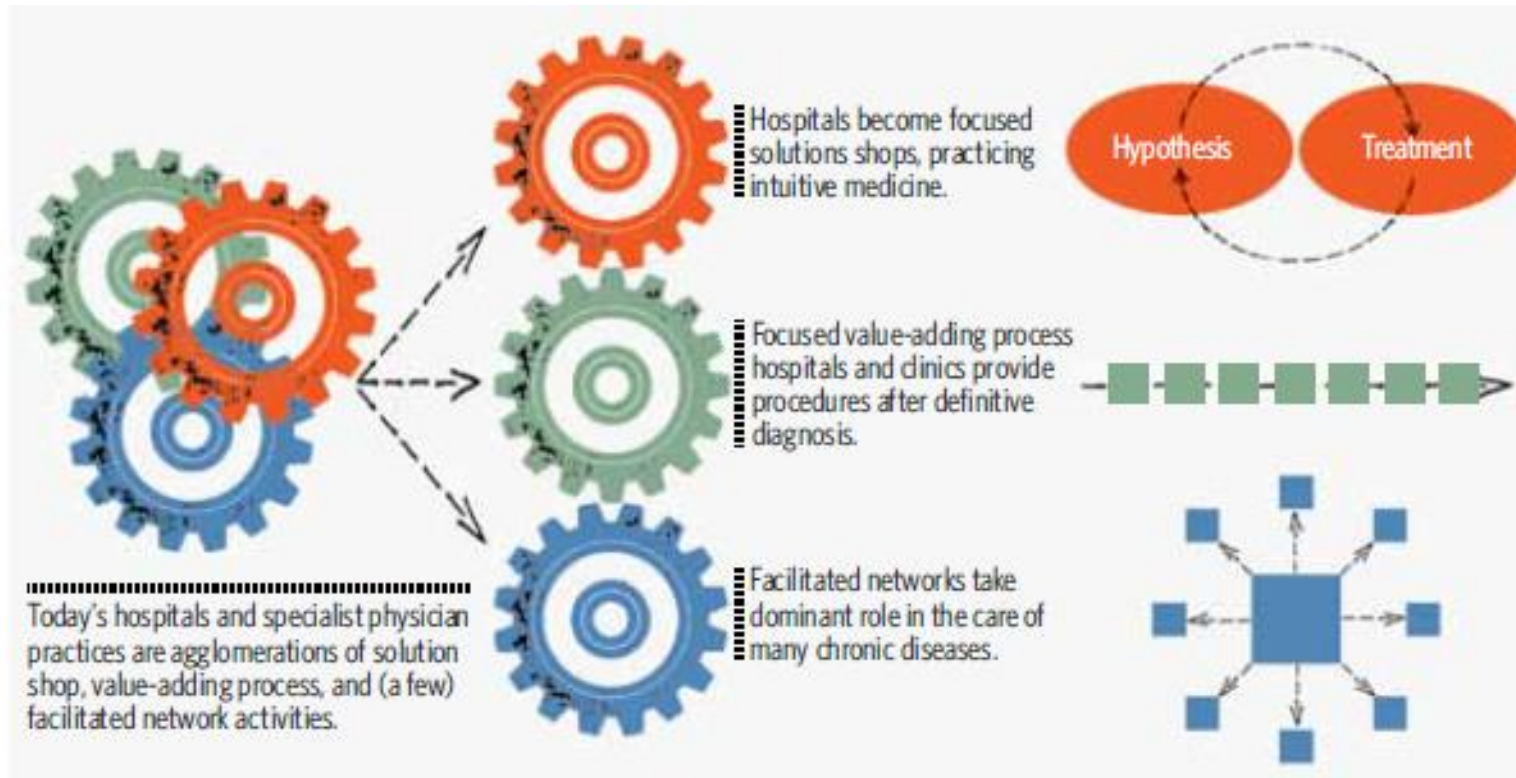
Hospitals become focused solutions shops, practicing intuitive medicine.

Hypothesis

Treatment

Focused value-adding process hospitals and clinics provide procedures after definitive diagnosis.

Facilitated networks take dominant role in the care of many chronic diseases.

Today's hospitals and specialist physician practices are agglomerations of solution shop, value-adding process, and (a few) facilitated network activities.